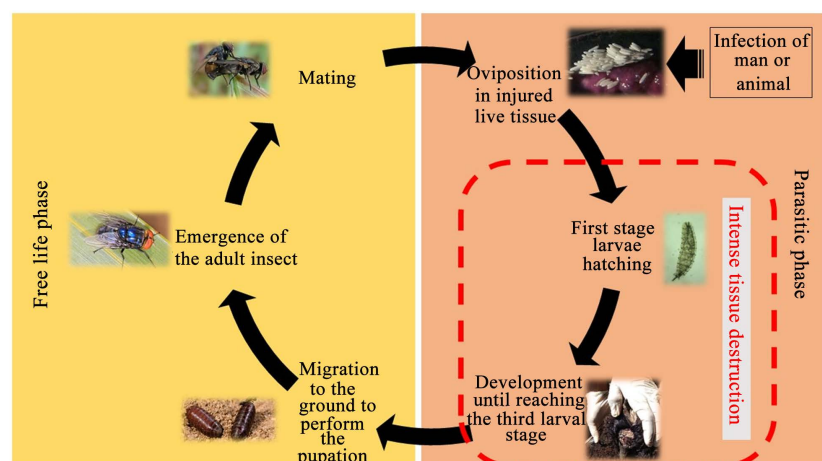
Mating

Oviposition in injured live tissue

Infection of man or animal

Free life phase

Parasitic phase

Emergence of the adult insect

First stage larvae hatching

Intense tissue destruction

Migration to the ground to perform the pupation

Development until reaching the third larval stage